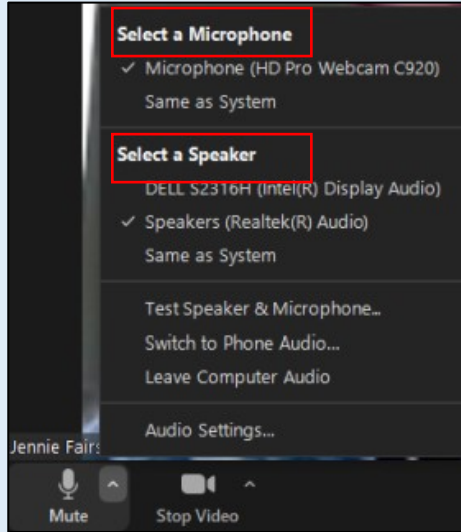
Select a Microphone
✓ Microphone (HD Pro Webcam C920)
Same as System

Select a Speaker
DELL S2316H (Intel(R) Display Audio)
✓ Speakers (Realtek(R) Audio)
Same as System

Test Speaker & Microphone...
Switch to Phone Audio...
Leave Computer Audio

Audio Settings...

Jennie Fairs

Mute

Stop Video